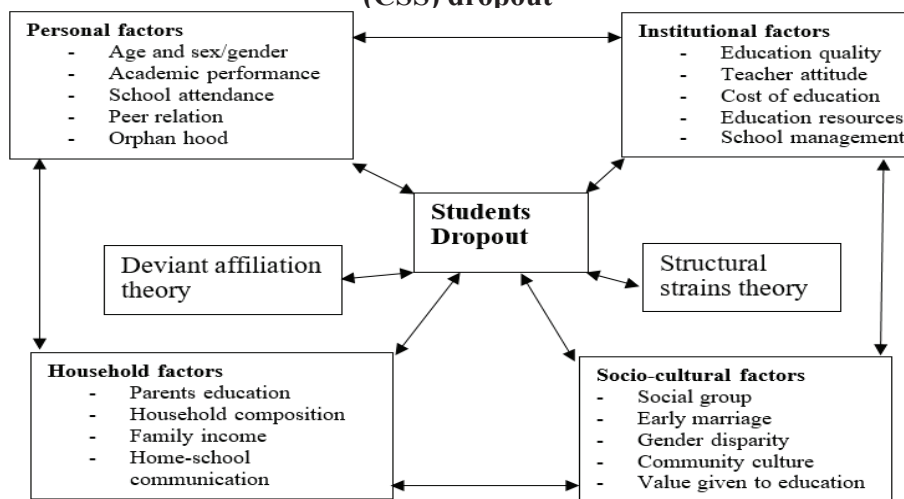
(CSS) dropout

**Personal factors**
- Age and sex/gender
- Academic performance
- School attendance
- Peer relation
- Orphan hood

**Institutional factors**
- Education quality
- Teacher attitude
- Cost of education
- Education resources
- School management

**Students Dropout**

Deviant affiliation theory

Structural strains theory

**Household factors**
- Parents education
- Household composition
- Family income
- Home-school communication

**Socio-cultural factors**
- Social group
- Early marriage
- Gender disparity
- Community culture
- Value given to education